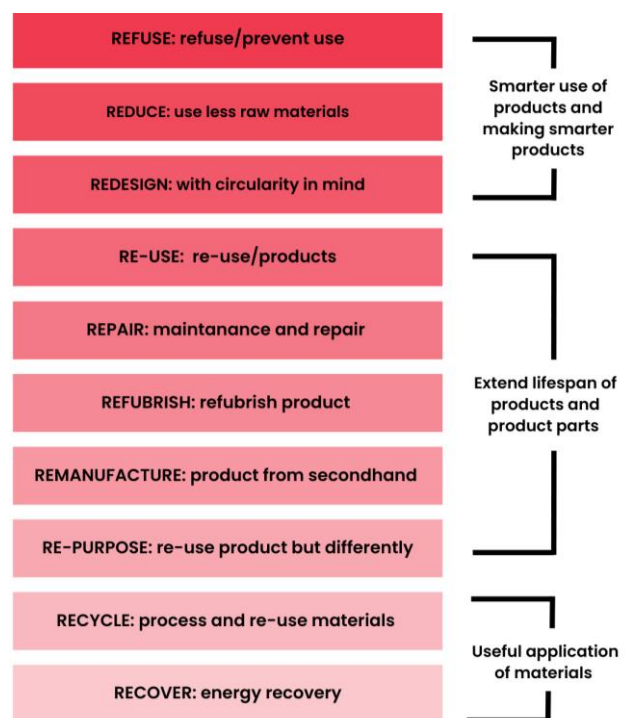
REFUSE: refuse/prevent use

REDUCE: use less raw materials

REDESIGN: with circularity in mind

RE-USE: re-use/products

REPAIR: maintanance and repair

REFUBRISH: refubrish product

REMANUFACTURE: product from secondhand

RE-PURPOSE: re-use product but differently

RECYCLE: process and re-use materials

RECOVER: energy recovery

Smarter use of products and making smarter products

Extend lifespan of products and product parts

Useful application of materials